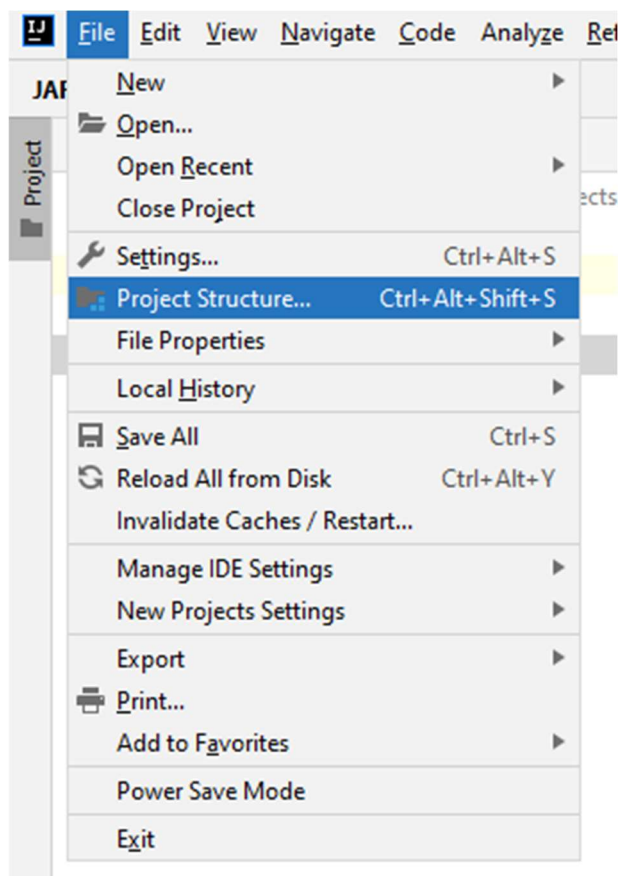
IJ File Edit View Navigate Code Analyze Re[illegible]

JA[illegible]

Project

New
Open...
Open Recent
Close Project
Settings... Ctrl+Alt+S
Project Structure... Ctrl+Alt+Shift+S
File Properties
Local History
Save All Ctrl+S
Reload All from Disk Ctrl+Alt+Y
Invalidate Caches / Restart...
Manage IDE Settings
New Projects Settings
Export
Print...
Add to Favorites
Power Save Mode
Exit

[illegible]ects